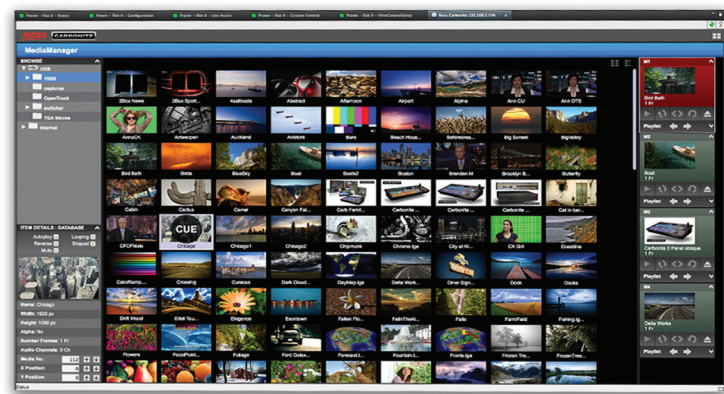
Frame - Slot 0 - Status | Frame - Slot 0 - Configuration | Frame - Slot 0 - Live Assist | Frame - Slot 0 - Custom Control | Frame - Slot 0 - ViewControl(beta) | Ross Carbonite 192.168.0.124

ROSS CARBONITE

MediaManager

BROWSE
USB
1080i
captures
OpenTruck
switcher
TGA Waves
Internal

2Box News | 2Box Sport... | 4sailboats | Abstract | Afternoon | Airport | Alpine | Ann CU | Ann OTS
AnnaCK | Antwerpen | Auckland | Aviators | Bars | Beach Hous... | Beforebrea... | Big Sunset | BigValley
Bird Bath | Birds | BlueSky | Boat | Boats2 | Boston | Brendan M | Brooklyn B... | Butterfly
Cabin | Cactus | Camel | Canyon Fal... | Carb Famil... | Carbonite ... | Carbonite ... | Carbonite ... | Cat in bar...
CFCPMode | Chicago | Chicago1 | Chicago2 | Chipmunk | Chrome.tga | City at Ni... | CK Girl | Coastline
ColorRamp... | Crossing | Curacao | Dark Cloud... | DayMap.tga | Delta Work... | Diner Sign... | Dock | Docks
Drift Wood | Eiffel To... | Elegance | Escrtown | Fallen Flo... | FallnTheM... | Falls | FarmField | Fishing.tg...
Flowers | FocalPoint... | Foliage | Ford Galax... | Forecast.t... | Fountain.t... | Fronts.tga | Frozen Tre... | FrozenTree...

CUE

ITEM DETAILS DATABASE
Autoplay | Looping
Reverse | Shaped
Mute

Name: Chicago
Width: 1920 px
Height: 1080 px
Alpha: No
Number Frames: 1 Fr
Audio Channels: 0 Ch
Media No.: 117
X Position: 0
Y Position: 0

M1
Bird Bath
1 Fr
Playlist

M2
Boat
1 Fr
Playlist

M3
Carbonite 2 Panel oblique
1 Fr
Playlist

M4
Delta Works
1 Fr
Playlist

Status